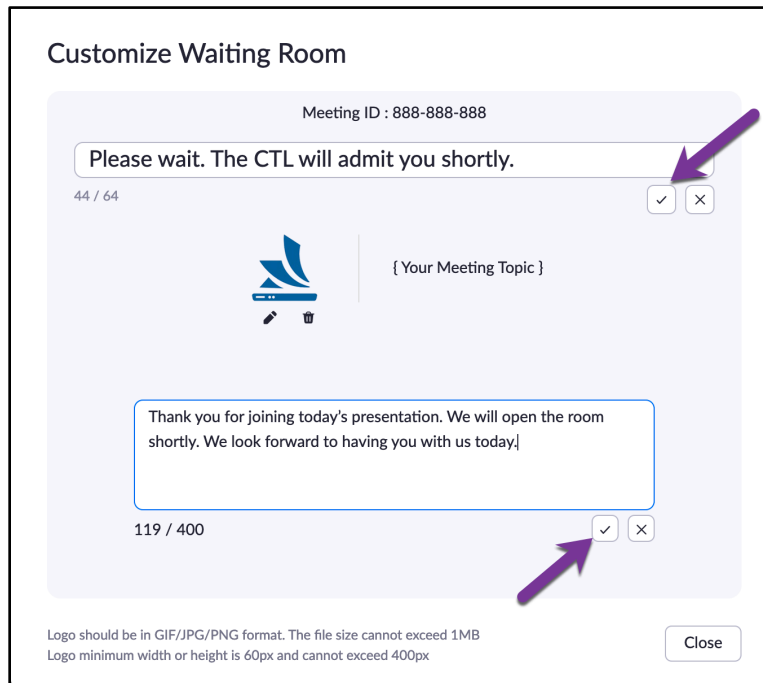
Customize Waiting Room

Meeting ID : 888-888-888

Please wait. The CTL will admit you shortly.

44 / 64

✓ ✕

{ Your Meeting Topic }

Thank you for joining today's presentation. We will open the room shortly. We look forward to having you with us today.

119 / 400

✓ ✕

Logo should be in GIF/JPG/PNG format. The file size cannot exceed 1MB
Logo minimum width or height is 60px and cannot exceed 400px

Close